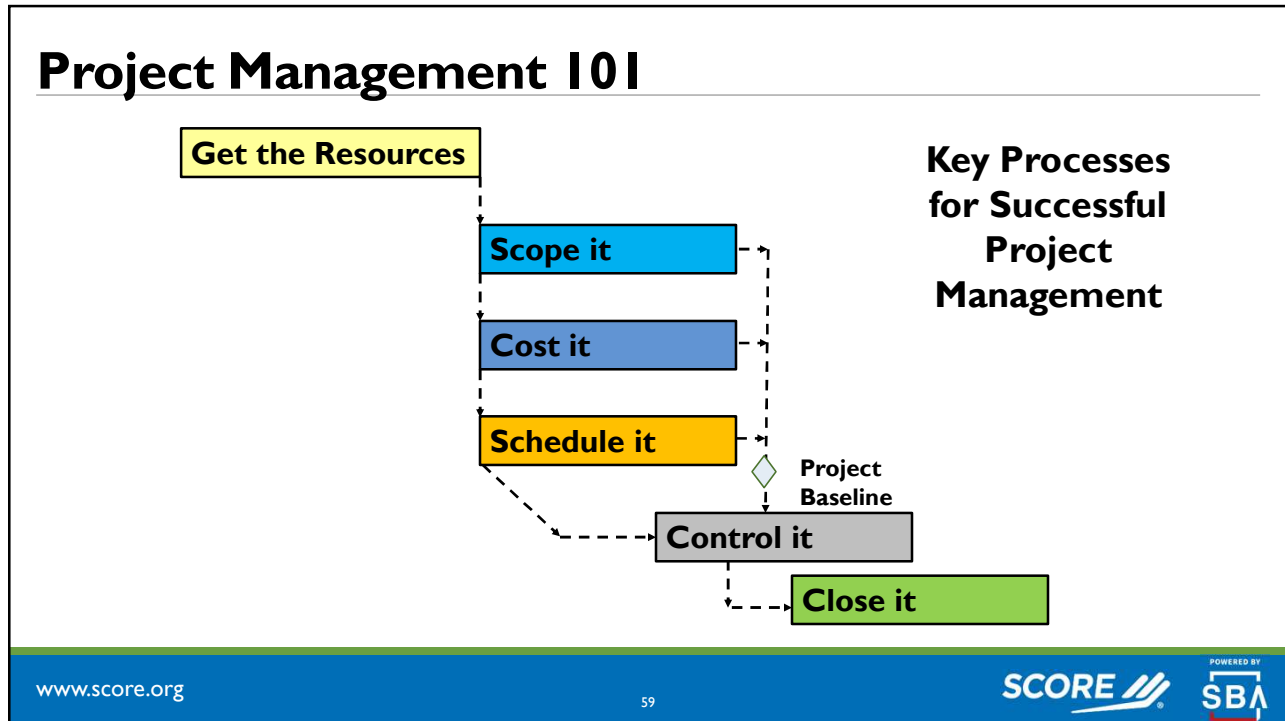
Project Management 101

Get the Resources

Scope it

Cost it

Schedule it

Project Baseline

Control it

Close it

Key Processes for Successful Project Management

www.score.org

59

SCORE

POWERED BY SBA